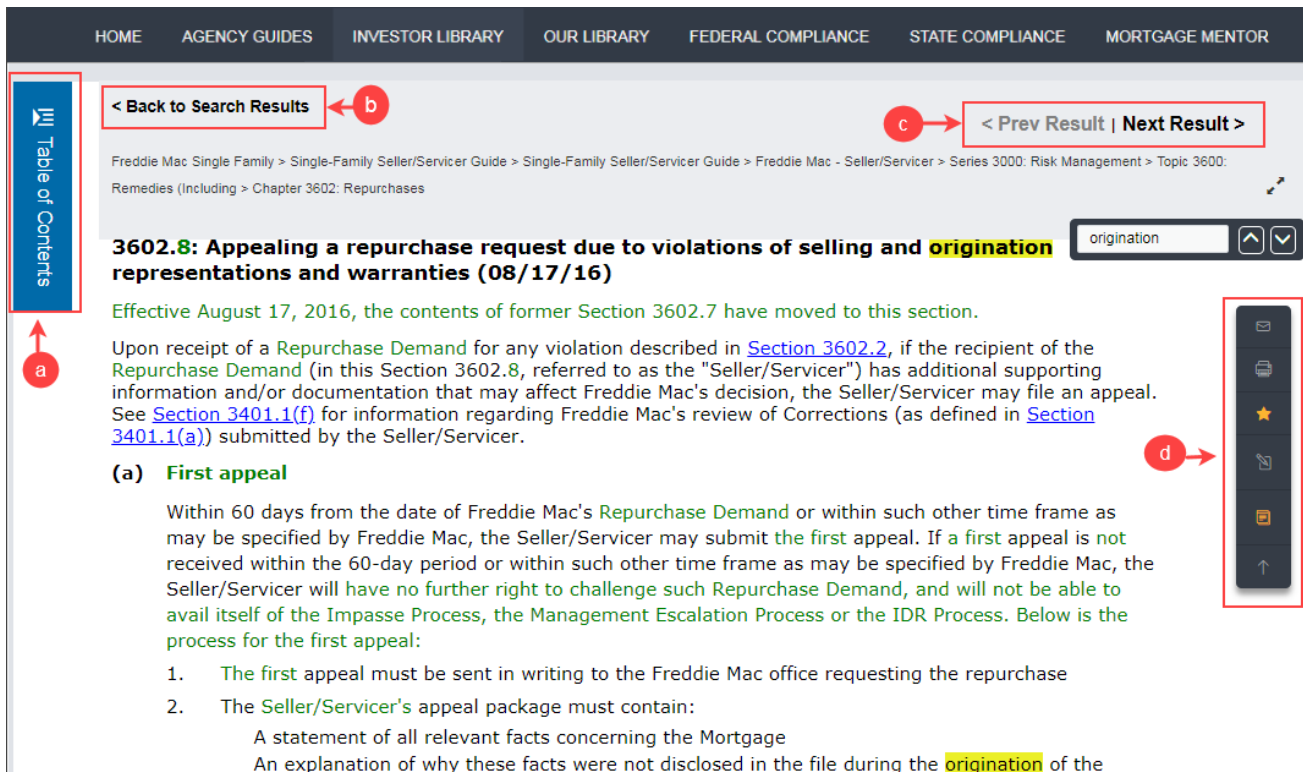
HOME AGENCY GUIDES INVESTOR LIBRARY OUR LIBRARY FEDERAL COMPLIANCE STATE COMPLIANCE MORTGAGE MENTOR

Table of Contents

a

< Back to Search Results

b

c

< Prev Result | Next Result >

Freddie Mac Single Family > Single-Family Seller/Servicer Guide > Single-Family Seller/Servicer Guide > Freddie Mac - Seller/Servicer > Series 3000: Risk Management > Topic 3600: Remedies (Including > Chapter 3602: Repurchases

origination

3602.8: Appealing a repurchase request due to violations of selling and origination representations and warranties (08/17/16)

Effective August 17, 2016, the contents of former Section 3602.7 have moved to this section.

Upon receipt of a Repurchase Demand for any violation described in Section 3602.2, if the recipient of the Repurchase Demand (in this Section 3602.8, referred to as the "Seller/Servicer") has additional supporting information and/or documentation that may affect Freddie Mac's decision, the Seller/Servicer may file an appeal. See Section 3401.1(f) for information regarding Freddie Mac's review of Corrections (as defined in Section 3401.1(a)) submitted by the Seller/Servicer.

d

(a) First appeal

Within 60 days from the date of Freddie Mac's Repurchase Demand or within such other time frame as may be specified by Freddie Mac, the Seller/Servicer may submit the first appeal. If a first appeal is not received within the 60-day period or within such other time frame as may be specified by Freddie Mac, the Seller/Servicer will have no further right to challenge such Repurchase Demand, and will not be able to avail itself of the Impasse Process, the Management Escalation Process or the IDR Process. Below is the process for the first appeal:

1. The first appeal must be sent in writing to the Freddie Mac office requesting the repurchase

2. The Seller/Servicer's appeal package must contain:

A statement of all relevant facts concerning the Mortgage

An explanation of why these facts were not disclosed in the file during the origination of the